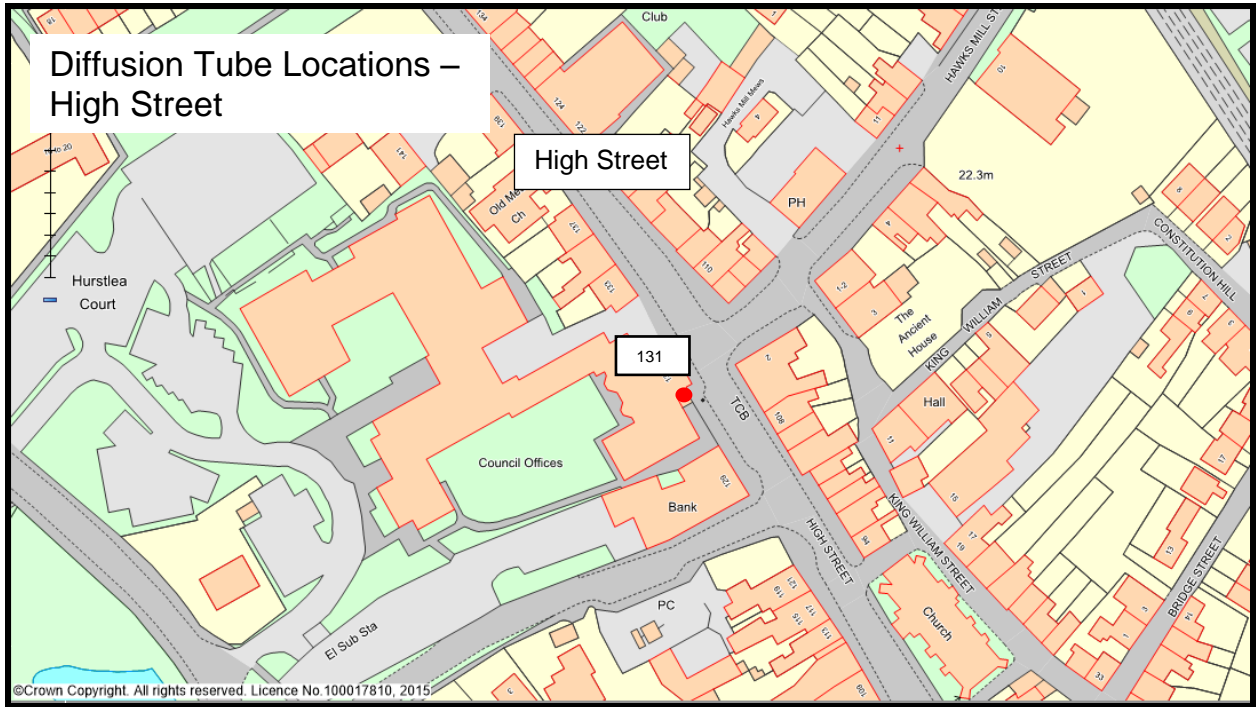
Diffusion Tube Locations – High Street

High Street

131

Club

HAWKS MILL STREET

Hawks Mill Mews

22.3m

CONSTITUTION HILL

PH

Old Me Ch

Hurstlea Court

The Ancient House

KING WILLIAM STREET

Hall

TCB

Council Offices

Bank

HIGH STREET

KING WILLIAM STREET

BRIDGE STREET

Church

PC

El Sub Sta

©Crown Copyright. All rights reserved. Licence No.100017810, 2015